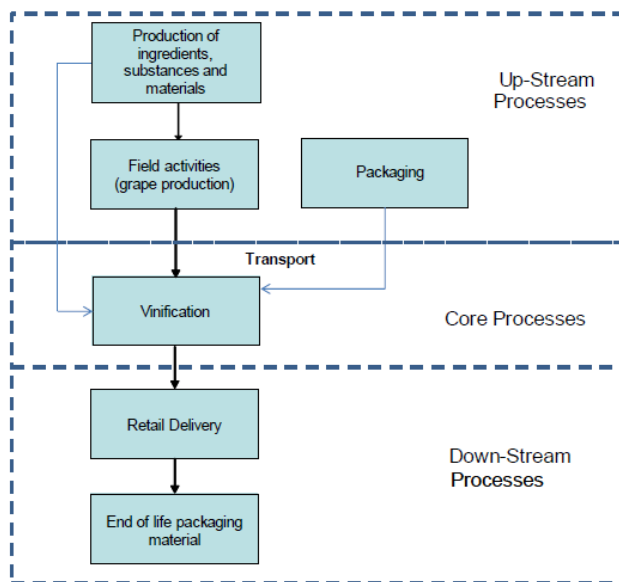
Production of ingredients, substances and materials

Up-Stream Processes

Field activities (grape production)

Packaging

Transport

Vinification

Core Processes

Retail Delivery

Down-Stream Processes

End of life packaging material